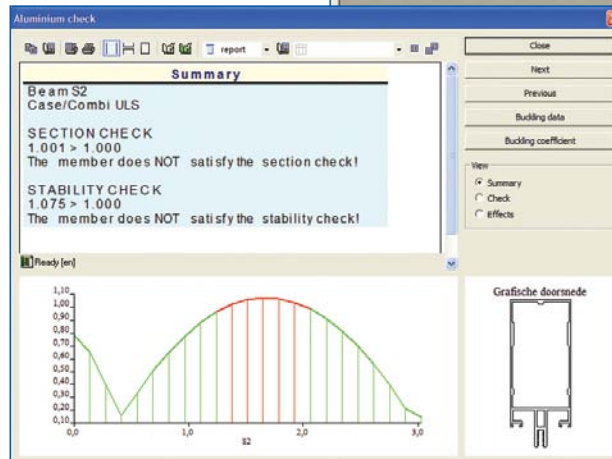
Aluminium check

report

Summary

Beam S2
Case/Combi ULS

SECTION CHECK
1.001 > 1.000
The member does NOT satisfy the section check!

STABILITY CHECK
1.075 > 1.000
The member does NOT satisfy the stability check!

Ready [en]

Close
Next
Previous
Buckling data
Buckling coefficient

View
Summary
Check
Effects

1,10
1,00
0,90
0,80
0,70
0,60
0,50
0,40
0,30
0,20
0,10

0,0
1,0
2,0
3,0
S2

Grafische doorsnede